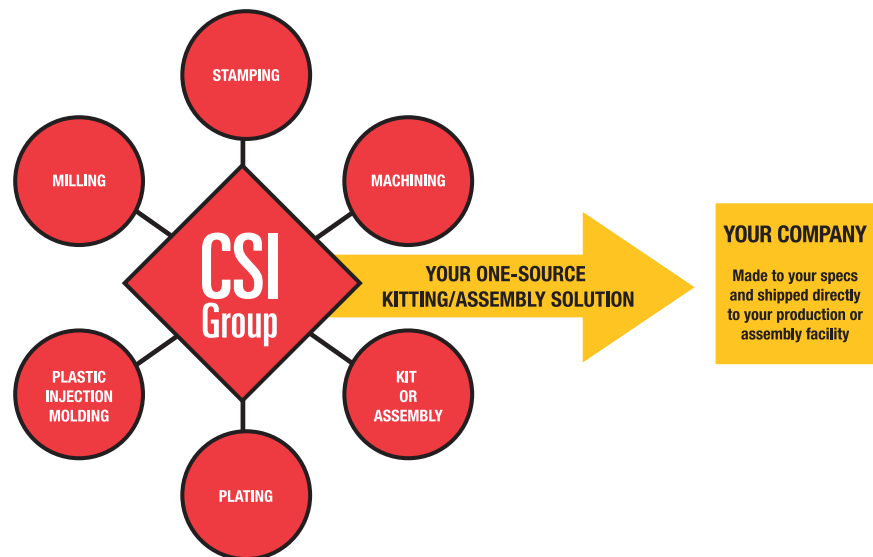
STAMPING

MILLING

MACHINING

CSI Group

YOUR ONE-SOURCE KITTING/ASSEMBLY SOLUTION

YOUR COMPANY

Made to your specs and shipped directly to your production or assembly facility

PLASTIC INJECTION MOLDING

KIT OR ASSEMBLY

PLATING